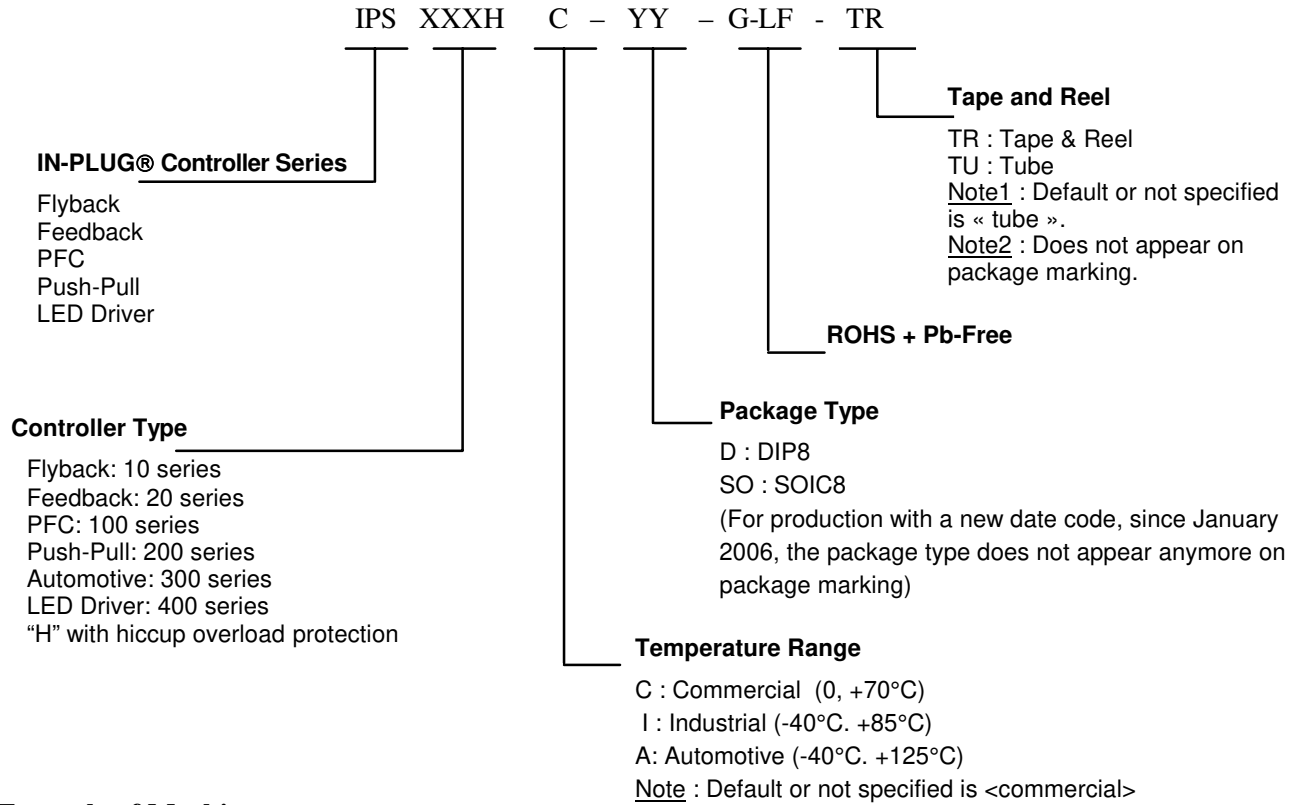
IPS XXXH C – YY – G-LF - TR

Tape and Reel

TR : Tape & Reel
TU : Tube
Note1 : Default or not specified is « tube ».
Note2 : Does not appear on package marking.

IN-PLUG® Controller Series

Flyback
Feedback
PFC
Push-Pull
LED Driver

ROHS + Pb-Free

Package Type

D : DIP8
SO : SOIC8
(For production with a new date code, since January 2006, the package type does not appear anymore on package marking)

Controller Type

Flyback: 10 series
Feedback: 20 series
PFC: 100 series
Push-Pull: 200 series
Automotive: 300 series
LED Driver: 400 series
"H" with hiccup overload protection

Temperature Range

C : Commercial (0, +70°C)
I : Industrial (-40°C. +85°C)
A: Automotive (-40°C. +125°C)
Note : Default or not specified is <commercial>